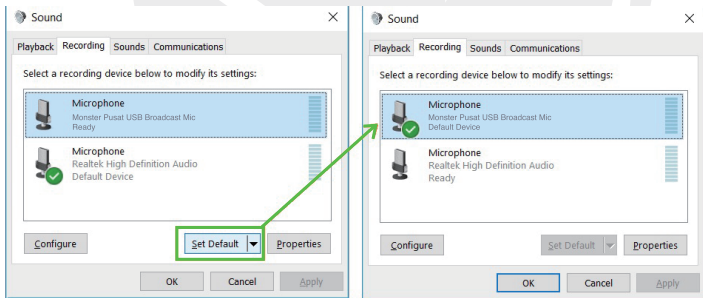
Sound
×
Playback Recording Sounds Communications
Select a recording device below to modify its settings:
Microphone
Monster Pusat USB Broadcast Mic
Ready
Microphone
Realtek High Definition Audio
Default Device
Configure
Set Default
Properties
OK
Cancel
Apply

Sound
×
Playback Recording Sounds Communications
Select a recording device below to modify its settings:
Microphone
Monster Pusat USB Broadcast Mic
Default Device
Microphone
Realtek High Definition Audio
Ready
Configure
Set Default
Properties
OK
Cancel
Apply